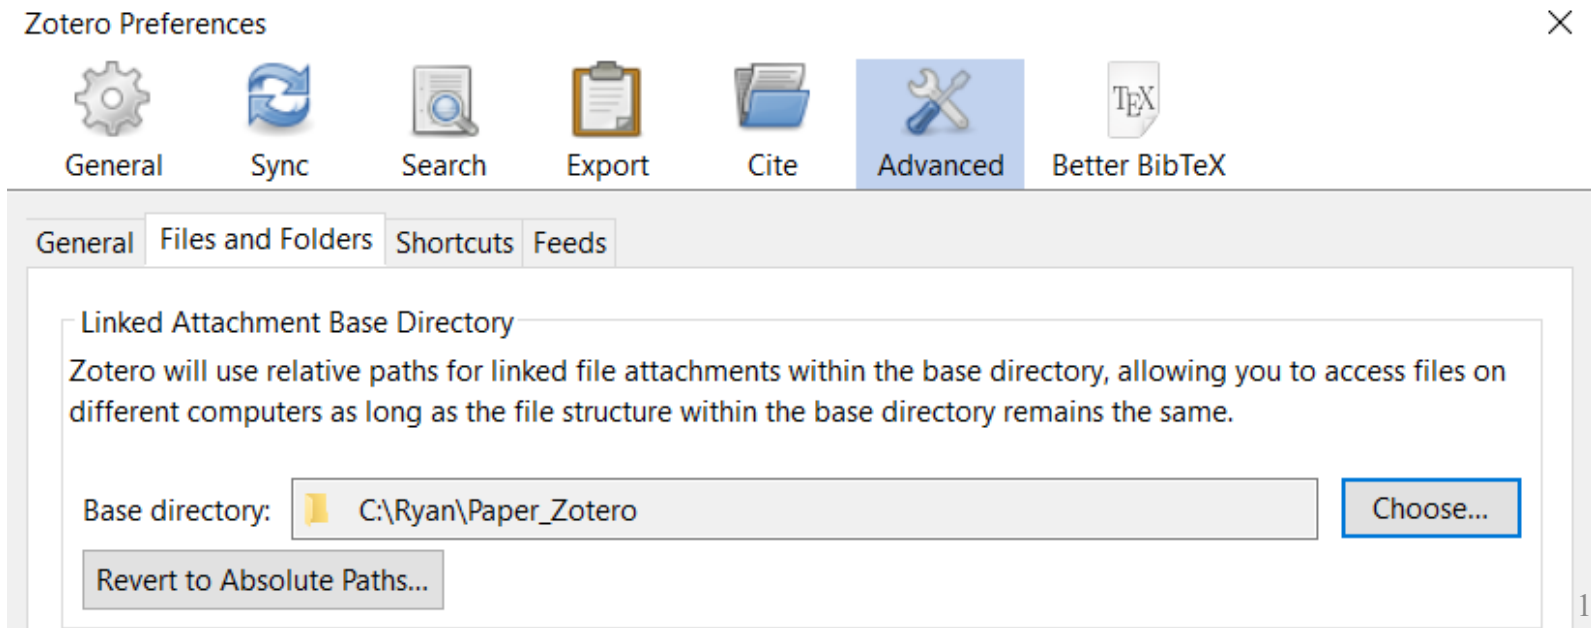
Zotero Preferences

General Sync Search Export Cite Advanced Better BibTeX

TEX

General Files and Folders Shortcuts Feeds

Linked Attachment Base Directory

Zotero will use relative paths for linked file attachments within the base directory, allowing you to access files on different computers as long as the file structure within the base directory remains the same.

Base directory: C:\Ryan\Paper_Zotero Choose...

Revert to Absolute Paths...

1